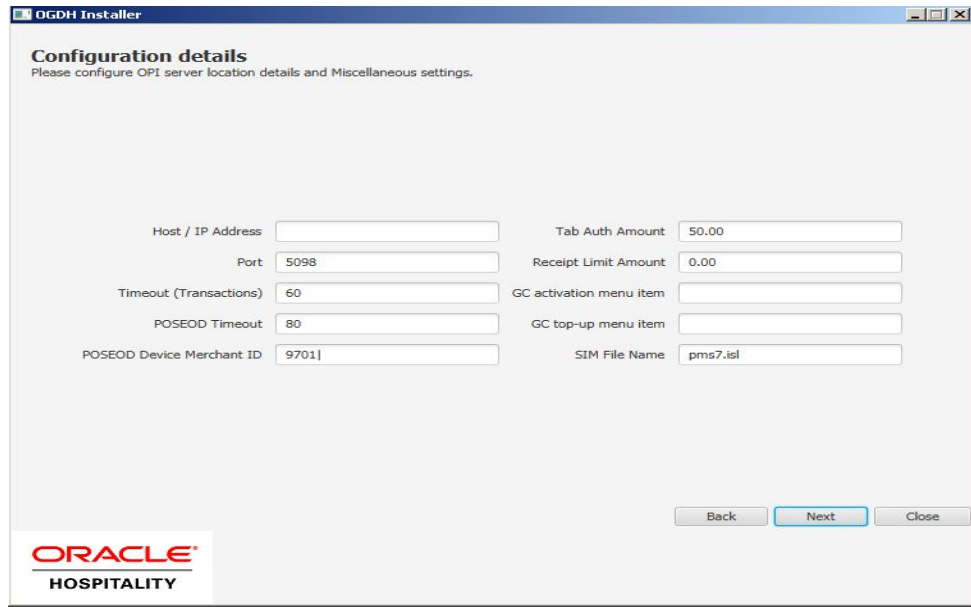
OGDH Installer

Configuration details
Please configure OPI server location details and Miscellaneous settings.

Host / IP Address
Port 5098
Timeout (Transactions) 60
POSEOD Timeout 80
POSEOD Device Merchant ID 9701

Tab Auth Amount 50.00
Receipt Limit Amount 0.00
GC activation menu item
GC top-up menu item
SIM File Name pms7.isl

Back Next Close

ORACLE
HOSPITALITY